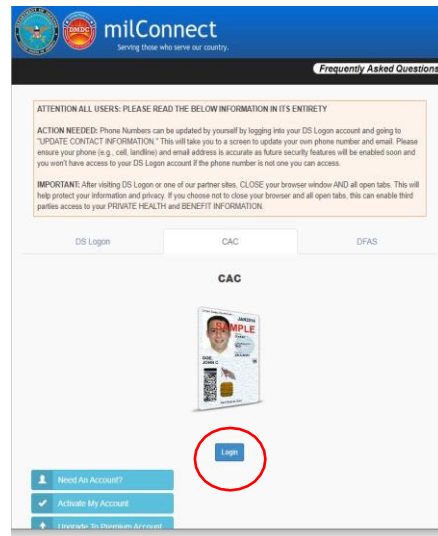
DMDC milConnect
Serving those who serve our country.

Frequently Asked Questions

ATTENTION ALL USERS: PLEASE READ THE BELOW INFORMATION IN ITS ENTIRETY

ACTION NEEDED: Phone Numbers can be updated by yourself by logging into your DS Logon account and going to "UPDATE CONTACT INFORMATION." This will take you to a screen to update your own phone number and email. Please ensure your phone (e.g., cell, landline) and email address is accurate as future security features will be enabled soon and you won't have access to your DS Logon account if the phone number is not one you can access.

IMPORTANT: After visiting DS Logon or one of our partner sites, CLOSE your browser window AND all open tabs. This will help protect your information and privacy. If you choose not to close your browser and all open tabs, this can enable third parties access to your PRIVATE HEALTH and BENEFIT INFORMATION.

DS Logon
CAC
DFAS

CAC

SAMPLE
DOE, JOHN C

Login

Need An Account?
Activate My Account
Upgrade To Premium Account